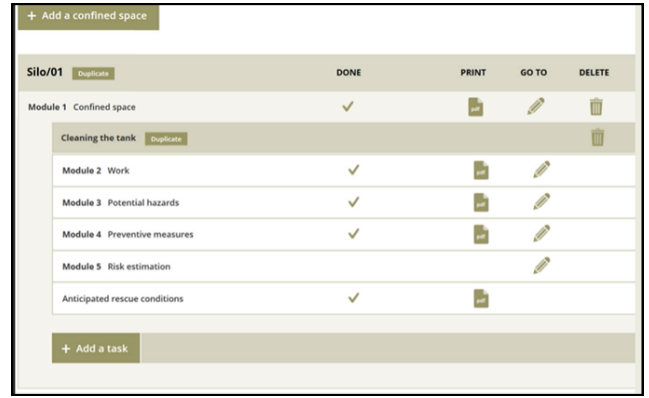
+ Add a confined space

| Silo/01 Duplicate | DONE | PRINT | GO TO | DELETE |
|---|---|---|---|---|
| Module 1 Confined space | ✓ | pdf | | |

Cleaning the tank Duplicate

| | | | |
|---|---|---|---|
| Module 2 Work | ✓ | pdf | |
| Module 3 Potential hazards | ✓ | pdf | |
| Module 4 Preventive measures | ✓ | pdf | |
| Module 5 Risk estimation | | | |
| Anticipated rescue conditions | ✓ | pdf | |

+ Add a task